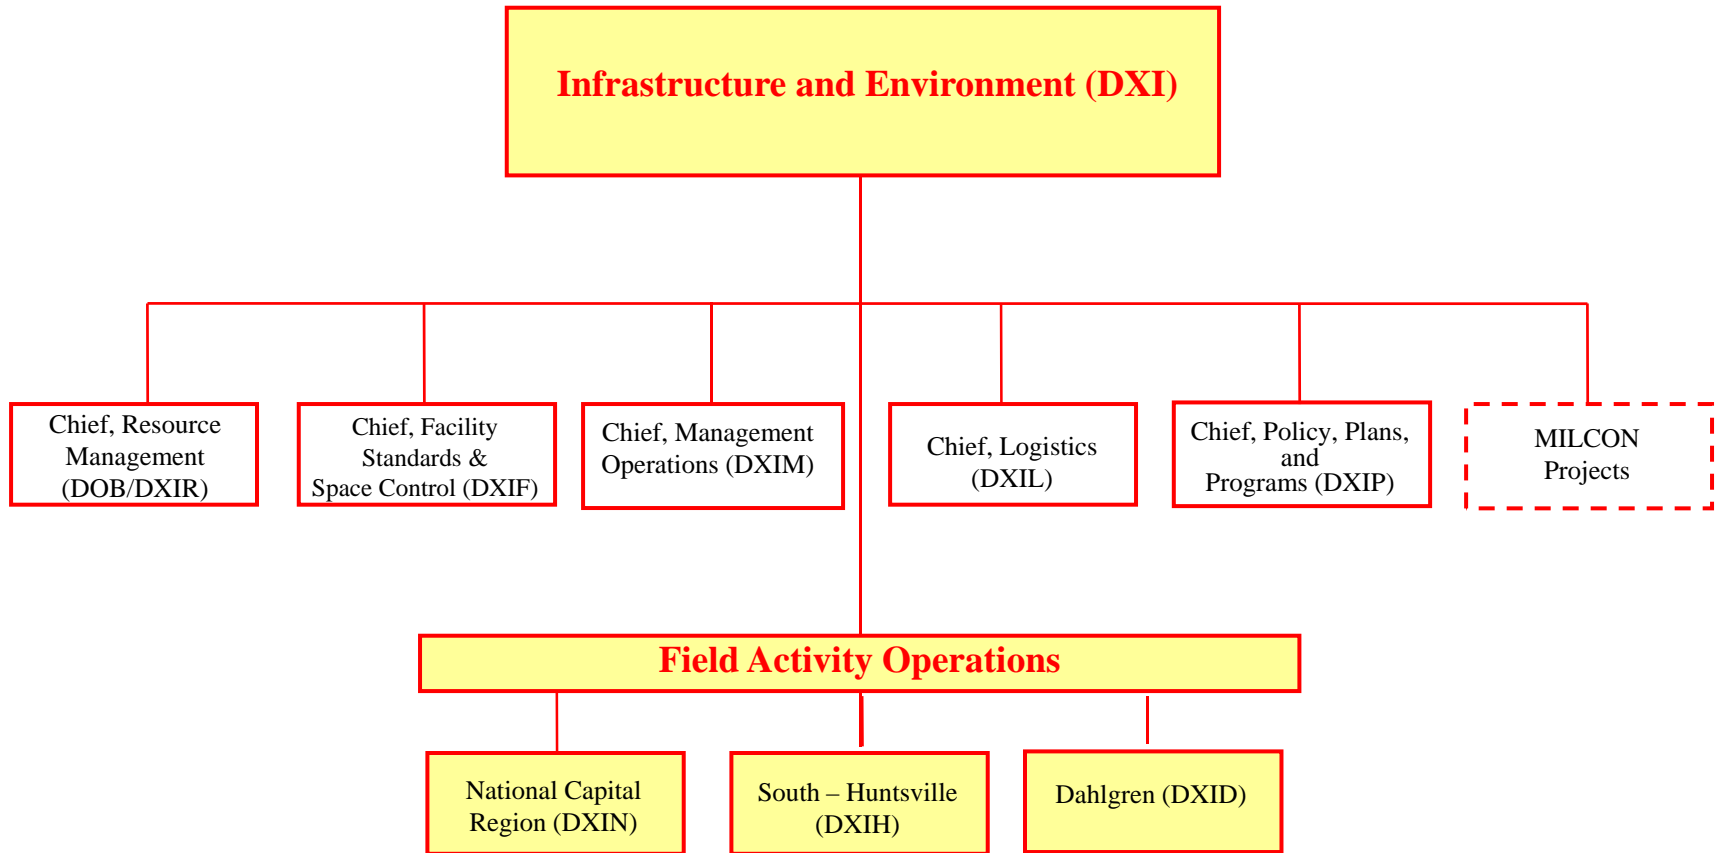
Infrastructure and Environment (DXI)

Chief, Resource Management (DOB/DXIR)

Chief, Facility Standards & Space Control (DXIF)

Chief, Management Operations (DXIM)

Chief, Logistics (DXIL)

Chief, Policy, Plans, and Programs (DXIP)

MILCON Projects

Field Activity Operations

National Capital Region (DXIN)

South – Huntsville (DXIH)

Dahlgren (DXID)